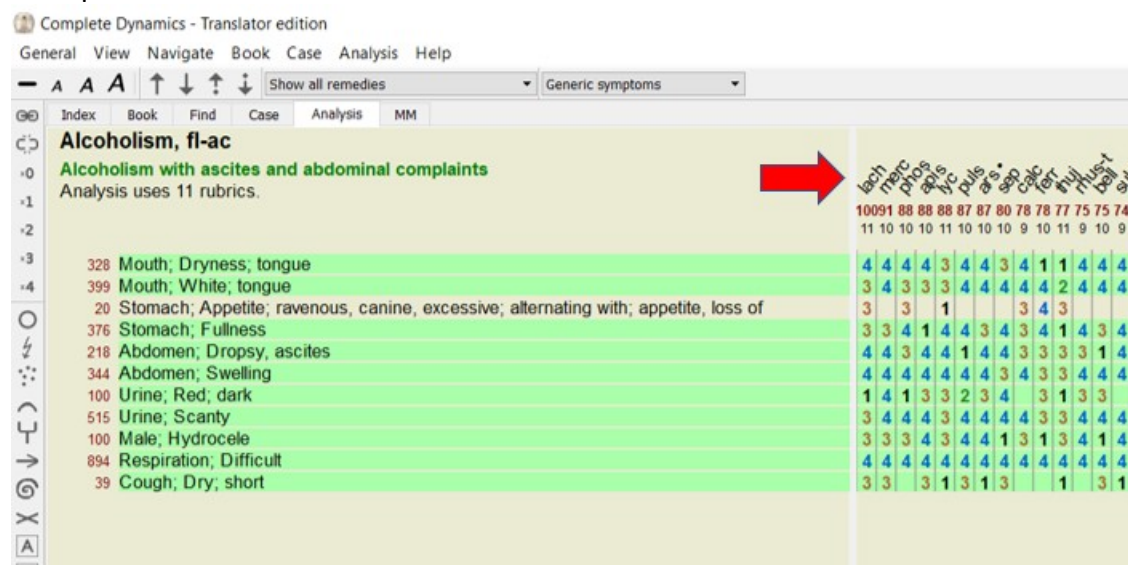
Complete Dynamics - Translator edition

General View Navigate Book Case Analysis Help

Show all remedies
Generic symptoms

Index Book Find Case Analysis MM

Alcoholism, fl-ac

Alcoholism with ascites and abdominal complaints
Analysis uses 11 rubrics.

lach merc phos apis lyc puls ars sep calc ferr thuj rhus-t bell

100 91 88 88 88 87 87 80 78 78 77 75 75 74
11 10 10 10 11 10 10 10 9 10 11 9 10 9

| | | | | | | | | | | | | | | |
|---|---|---|---|---|---|---|---|---|---|---|---|---|---|---|
| 328 | Mouth; Dryness; tongue | 4 | 4 | 4 | 4 | 3 | 4 | 4 | 3 | 4 | 1 | 1 | 4 | 4 | 4 |
| 399 | Mouth; White; tongue | 3 | 4 | 3 | 3 | 3 | 4 | 4 | 4 | 4 | 4 | 2 | 4 | 4 | 4 |
| 20 | Stomach; Appetite; ravenous, canine, excessive; alternating with; appetite, loss of | 3 | | 3 | | 1 | | | | 3 | 4 | 3 | | | |
| 376 | Stomach; Fullness | 3 | 3 | 4 | 1 | 4 | 4 | 3 | 4 | 3 | 4 | 1 | 4 | 3 | 4 |
| 218 | Abdomen; Dropsy, ascites | 4 | 4 | 3 | 4 | 4 | 1 | 4 | 4 | 3 | 3 | 3 | 3 | 1 | 4 |
| 344 | Abdomen; Swelling | 4 | 4 | 4 | 4 | 4 | 4 | 4 | 3 | 4 | 3 | 3 | 4 | 4 | 4 |
| 100 | Urine; Red; dark | 1 | 4 | 1 | 3 | 3 | 2 | 3 | 4 | | 3 | 1 | 3 | 3 | |
| 515 | Urine; Scanty | 3 | 4 | 4 | 4 | 4 | 4 | 4 | 4 | 3 | 3 | 3 | 4 | 4 | 4 |
| 100 | Male; Hydrocele | 3 | 3 | 3 | 4 | 3 | 4 | 4 | 1 | 3 | 1 | 3 | 4 | 1 | 4 |
| 894 | Respiration; Difficult | 4 | 4 | 4 | 4 | 4 | 4 | 4 | 4 | 4 | 4 | 4 | 4 | 4 | 4 |
| 39 | Cough; Dry; short | 3 | 3 | | 3 | 1 | 3 | 1 | 3 | | | 1 | | 3 | 1 |